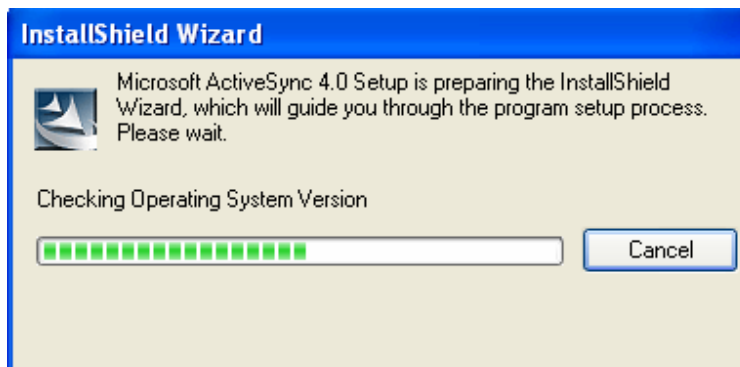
InstallShield Wizard

Microsoft ActiveSync 4.0 Setup is preparing the InstallShield Wizard, which will guide you through the program setup process. Please wait.

Checking Operating System Version

Cancel